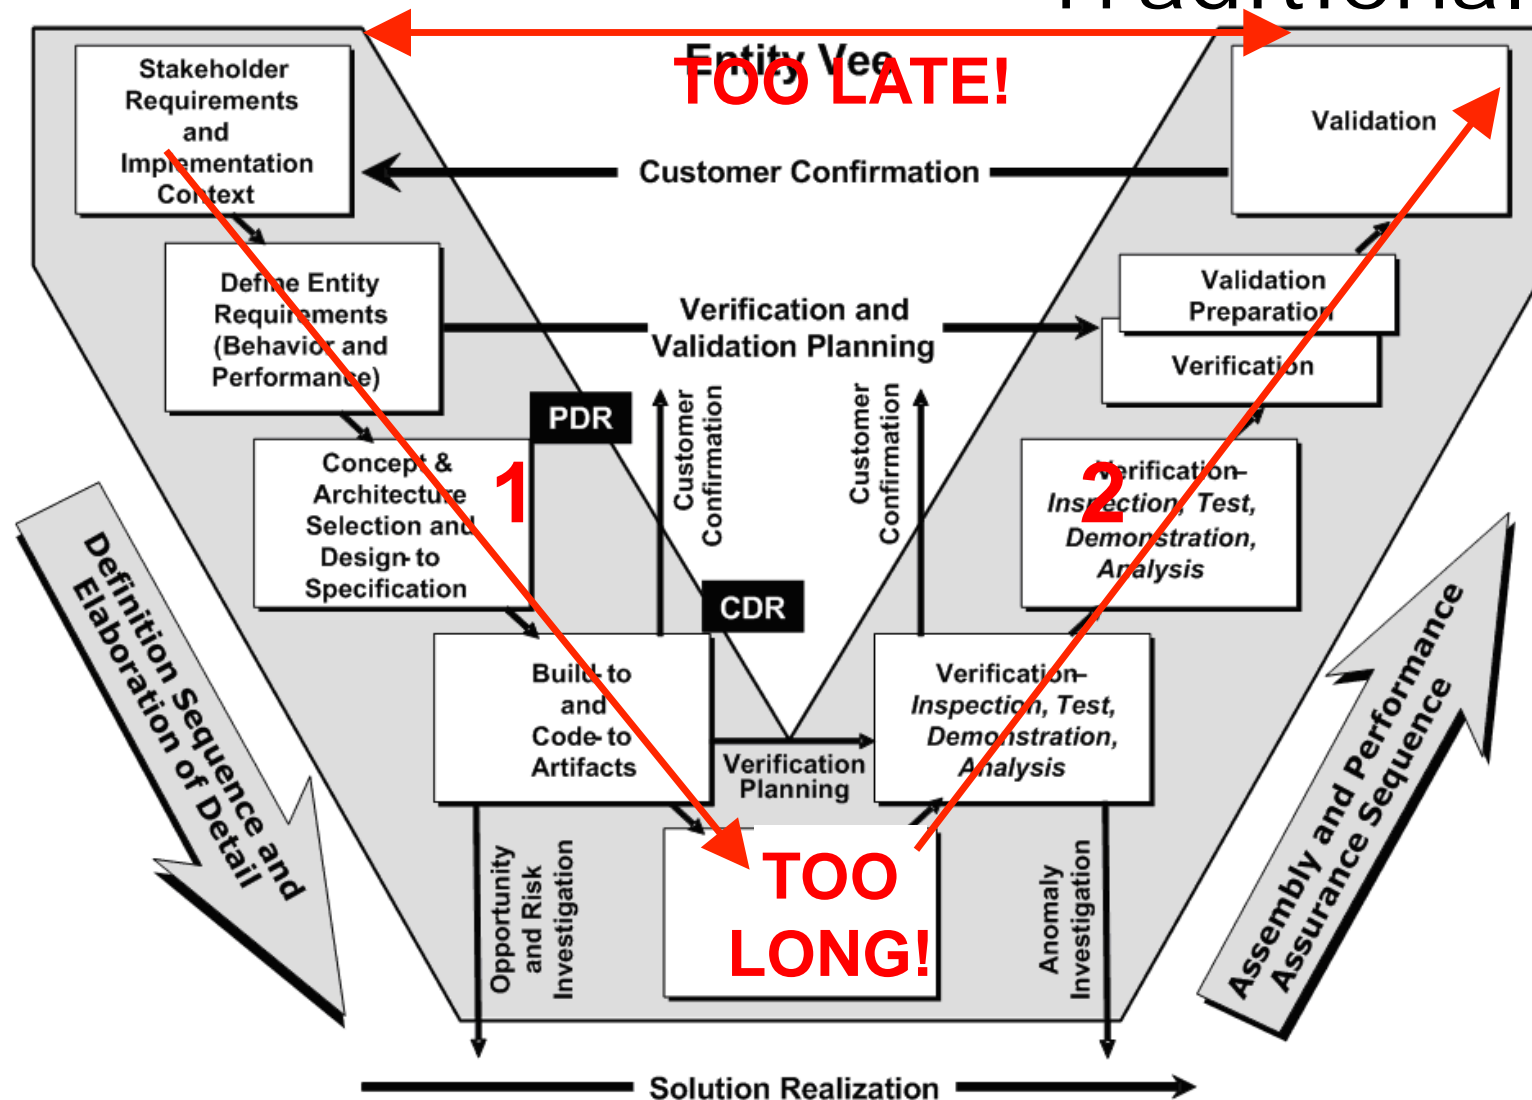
Traditional

Entity Vee

TOO LATE!

Stakeholder Requirements and Implementation Context

Customer Confirmation

Validation

Define Entity Requirements (Behavior and Performance)

Verification and Validation Planning

Validation Preparation

Verification

PDR

Customer Confirmation

Customer Confirmation

Concept & Architecture Selection and Design to Specification

1

2

Verification–Inspection, Test, Demonstration, Analysis

CDR

Definition Sequence and Elaboration of Detail

Build to and Code to Artifacts

Verification Planning

Verification–Inspection, Test, Demonstration, Analysis

Assembly and Performance Assurance Sequence

Opportunity and Risk Investigation

TOO LONG!

Anomaly Investigation

Solution Realization